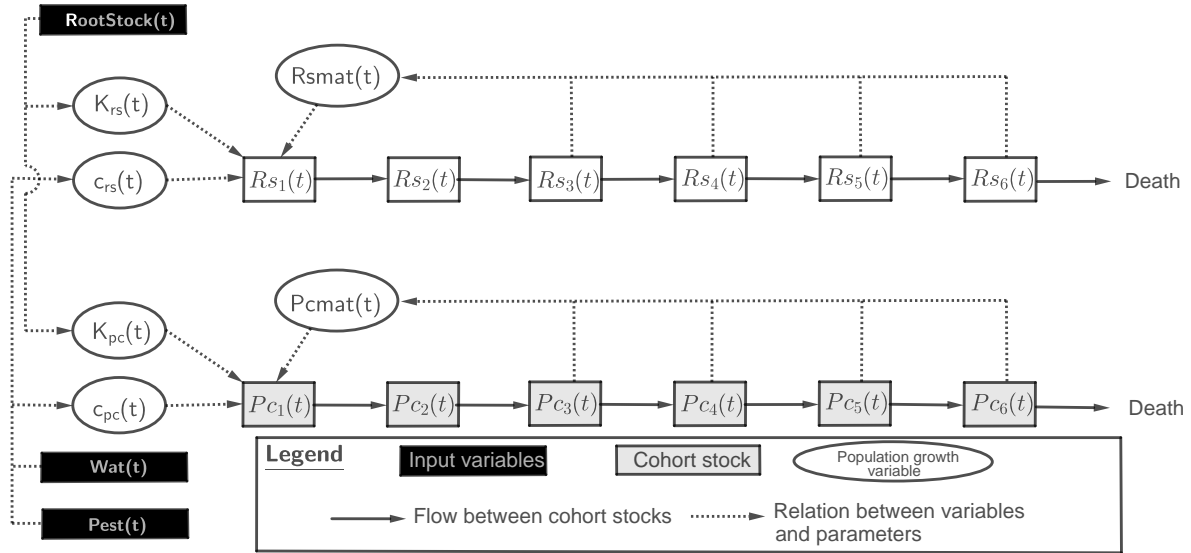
RootStock(t)

Rsmat(t)

$K_{rs}$(t)

$c_{rs}$(t)

$Rs_1(t)$ $Rs_2(t)$ $Rs_3(t)$ $Rs_4(t)$ $Rs_5(t)$ $Rs_6(t)$ Death

Pcmat(t)

$K_{pc}$(t)

$c_{pc}$(t)

$Pc_1(t)$ $Pc_2(t)$ $Pc_3(t)$ $Pc_4(t)$ $Pc_5(t)$ $Pc_6(t)$ Death

Wat(t)

Pest(t)

Legend

Input variables

Cohort stock

Population growth variable

Flow between cohort stocks

Relation between variables and parameters